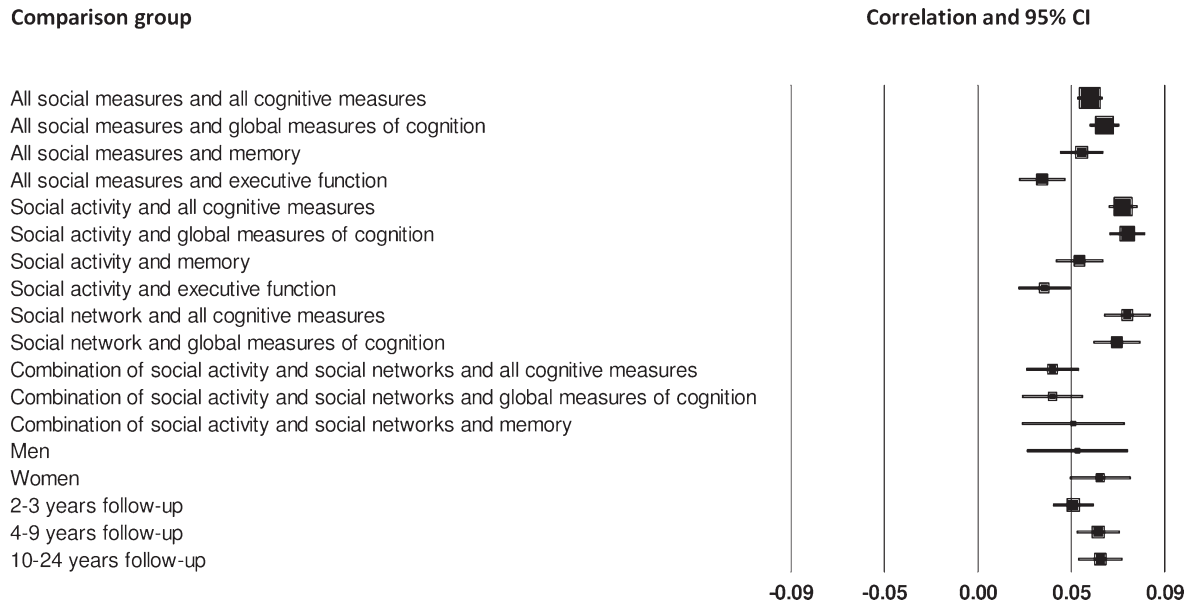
Comparison group

Correlation and 95% CI

All social measures and all cognitive measures
All social measures and global measures of cognition
All social measures and memory
All social measures and executive function
Social activity and all cognitive measures
Social activity and global measures of cognition
Social activity and memory
Social activity and executive function
Social network and all cognitive measures
Social network and global measures of cognition
Combination of social activity and social networks and all cognitive measures
Combination of social activity and social networks and global measures of cognition
Combination of social activity and social networks and memory
Men
Women
2-3 years follow-up
4-9 years follow-up
10-24 years follow-up

-0.09 -0.05 0.00 0.05 0.09